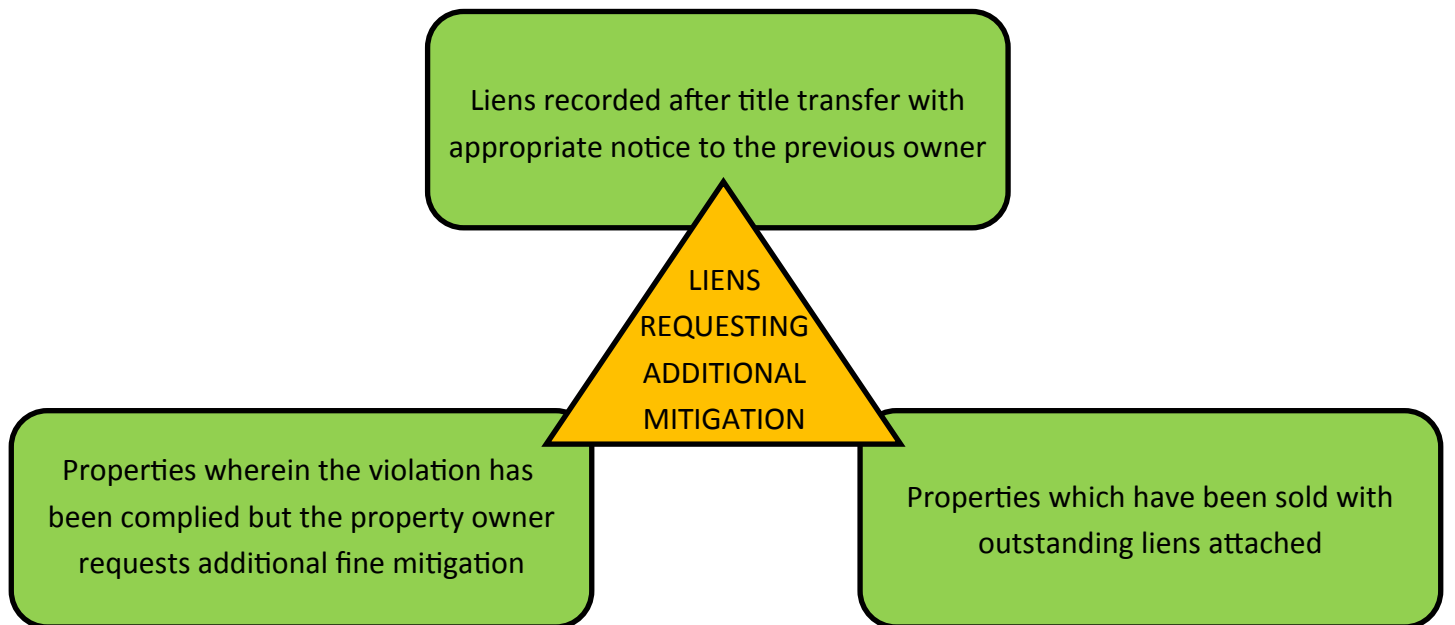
Liens recorded after title transfer with appropriate notice to the previous owner

LIENS REQUESTING ADDITIONAL MITIGATION

Properties wherein the violation has been complied but the property owner requests additional fine mitigation

Properties which have been sold with outstanding liens attached